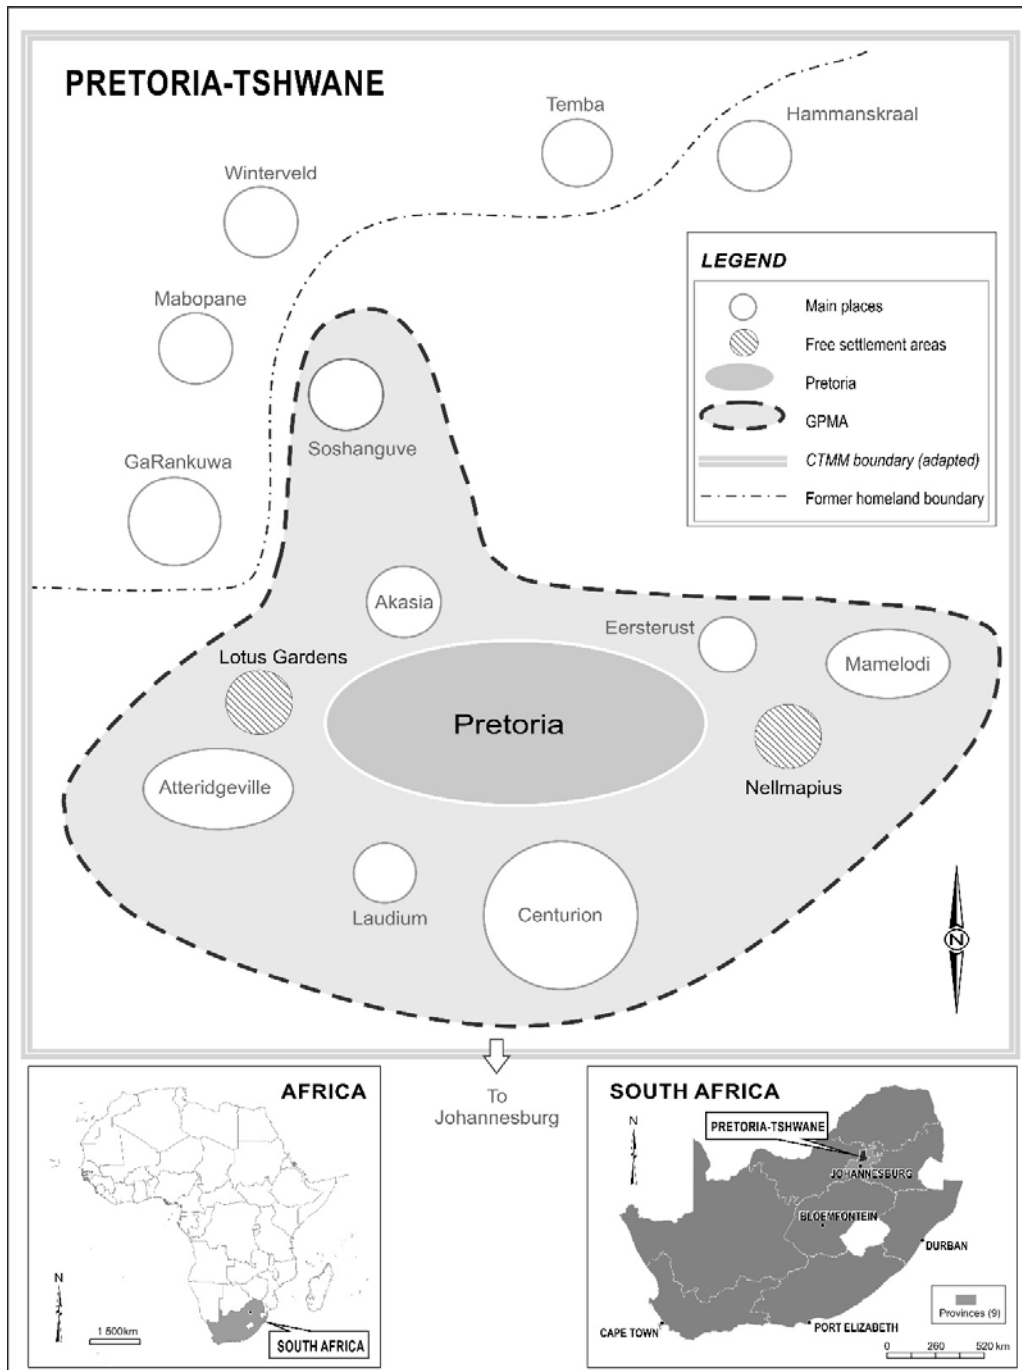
PRETORIA-TSHWANE

Temba

Hammanskraal

Winterveld

Mabopane

GaRankuwa

Soshanguve

LEGEND

Main places

Free settlement areas

Pretoria

GPMA

CTMM boundary (adapted)

Former homeland boundary

Akasia

Eersterust

Mamelodi

Lotus Gardens

Pretoria

Atteridgeville

Nellmapius

Laudium

Centurion

N

AFRICA

N

1 500km

SOUTH AFRICA

To Johannesburg

SOUTH AFRICA

N

PRETORIA-TSHWANE

JOHANNESBURG

BLOEMFONTEIN

DURBAN

Provinces (9)

CAPE TOWN

PORT ELIZABETH

0 260 520 km